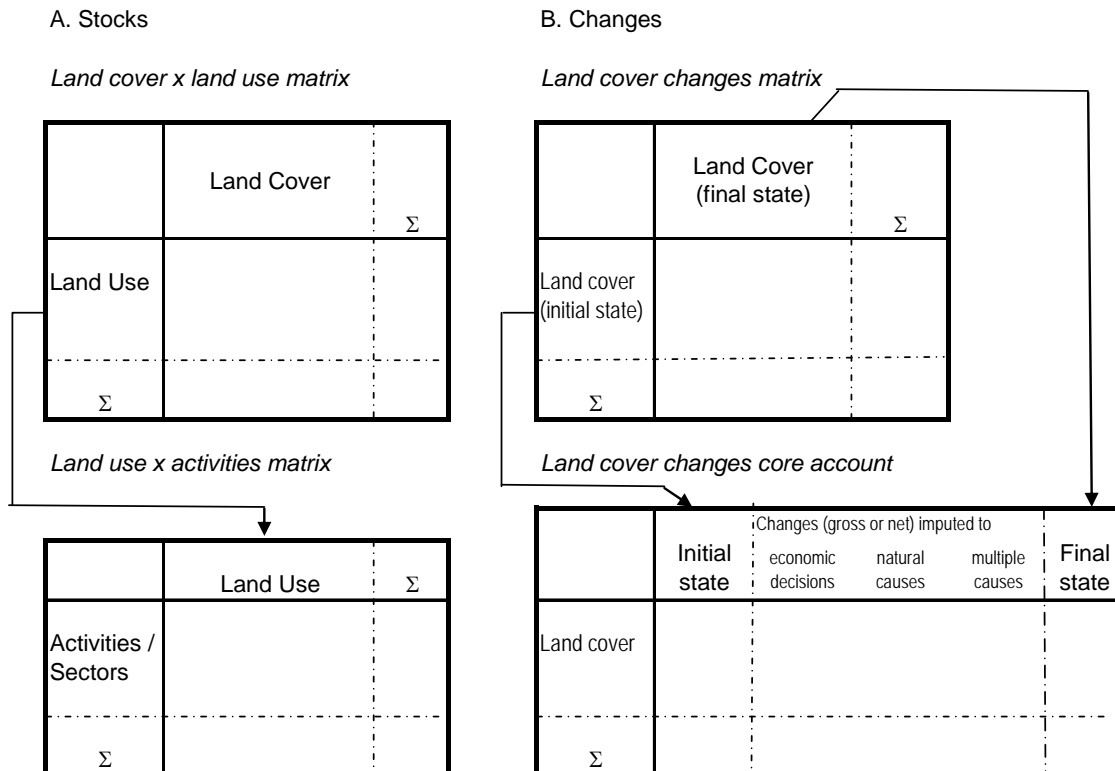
A. Stocks

B. Changes

*Land cover x land use matrix*

| | Land Cover | Σ |
|---|---|---|
| Land Use | | |
| Σ | | |

*Land cover changes matrix*

| | Land Cover (final state) | Σ |
|---|---|---|
| Land cover (initial state) | | |
| Σ | | |

*Land use x activities matrix*

| | Land Use | Σ |
|---|---|---|
| Activities / Sectors | | |
| Σ | | |

*Land cover changes core account*

| | Initial state | Changes (gross or net) imputed to economic decisions | natural causes | multiple causes | Final state |
|---|---|---|---|---|---|
| Land cover | | | | | |
| Σ | | | | | |